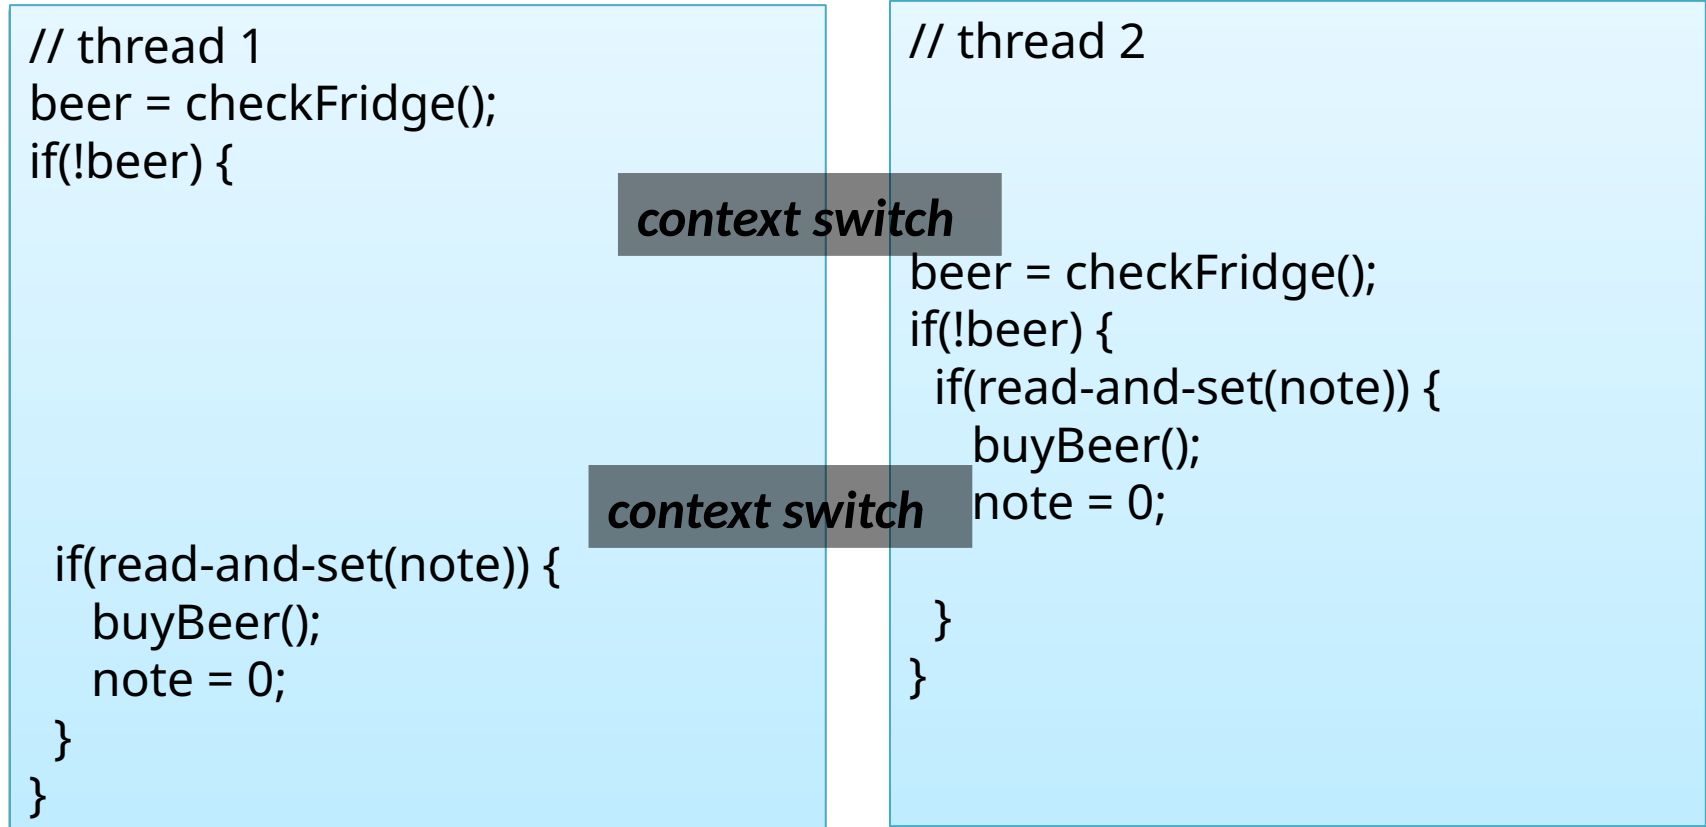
// thread 1
beer = checkFridge();
if(!beer) {

if(read-and-set(note)) {
buyBeer();
note = 0;
}
}

// thread 2

context switch

beer = checkFridge();
if(!beer) {
if(read-and-set(note)) {
buyBeer();
note = 0;

context switch

}
}